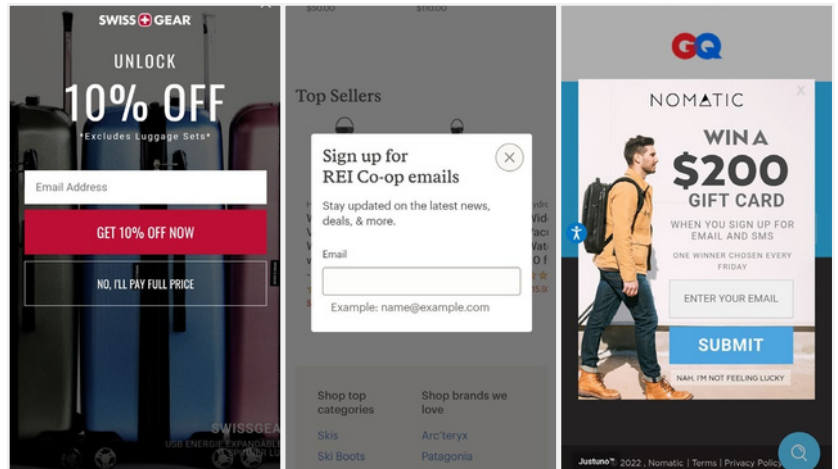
SWISS GEAR

UNLOCK
10% OFF
*Excludes Luggage Sets*

Email Address

GET 10% OFF NOW

NO, I'LL PAY FULL PRICE

SWISSGEAR
USB ENERGIE EXPANDABLE SPINNER LU

$50.00 $110.00

Top Sellers

Sign up for REI Co-op emails

Stay updated on the latest news, deals, & more.

Email

Example: name@example.com

Shop top categories
Skis
Ski Boots

Shop brands we love
Arc'teryx
Patagonia

GQ

NOMATIC

WIN A
$200
GIFT CARD
WHEN YOU SIGN UP FOR EMAIL AND SMS
ONE WINNER CHOSEN EVERY FRIDAY

ENTER YOUR EMAIL

SUBMIT

NAH, I'M NOT FEELING LUCKY

Justuno 2022, Nomatic | Terms | Privacy Policy